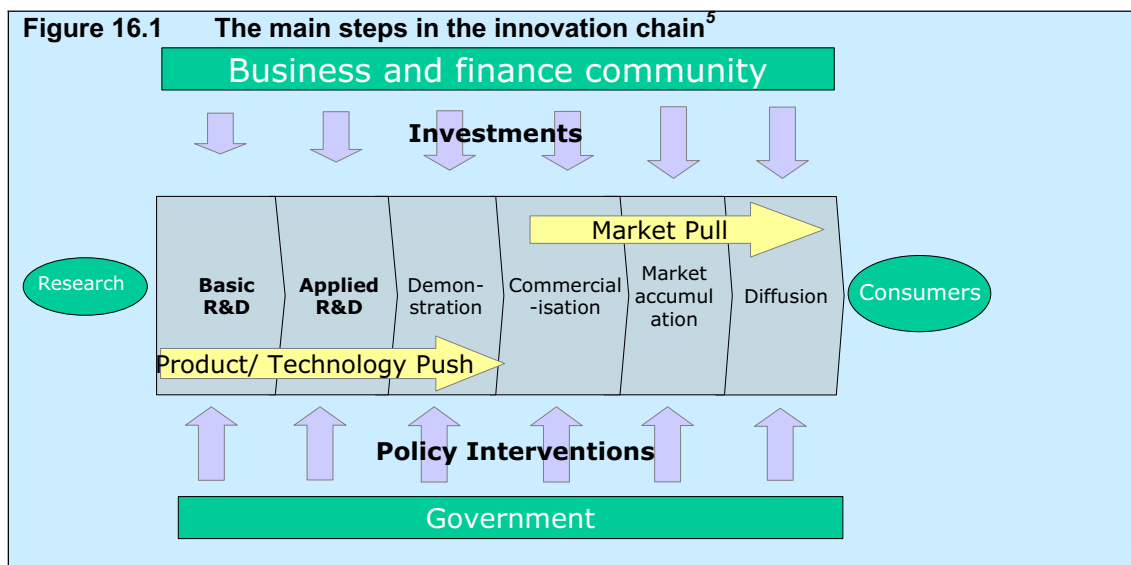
Figure 16.1 The main steps in the innovation chain$^{5}$

Business and finance community

Investments

Market Pull

Research

Basic R&D

Applied R&D

Demonstration

Commercial-isation

Market accumulation

Diffusion

Consumers

Product/ Technology Push

Policy Interventions

Government